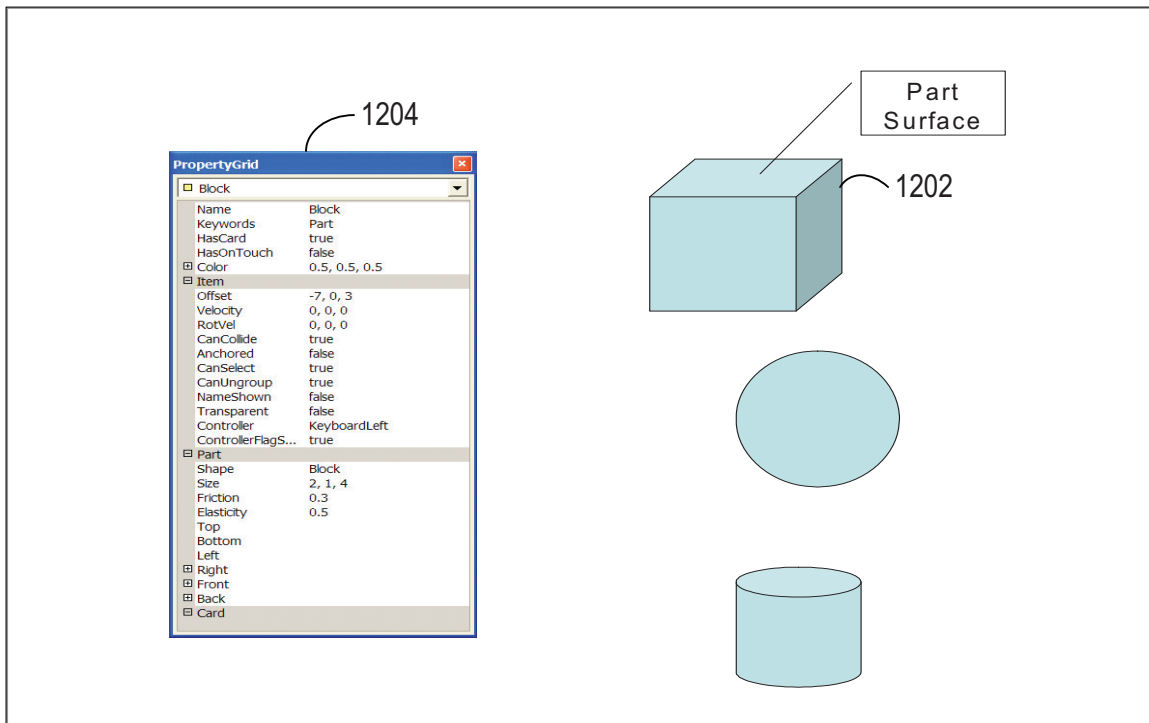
1204

PropertyGrid

Block

| | |
|---|---|
| Name | Block |
| Keywords | Part |
| HasCard | true |
| HasOnTouch | false |
| ⊞ Color | 0.5, 0.5, 0.5 |
| ⊟ Item | |
| Offset | -7, 0, 3 |
| Velocity | 0, 0, 0 |
| RotVel | 0, 0, 0 |
| CanCollide | true |
| Anchored | false |
| CanSelect | true |
| CanUngroup | true |
| NameShown | false |
| Transparent | false |
| Controller | KeyboardLeft |
| ControllerFlagS... | true |
| ⊟ Part | |
| Shape | Block |
| Size | 2, 1, 4 |
| Friction | 0.3 |
| Elasticity | 0.5 |
| Top | |
| Bottom | |
| Left | |
| ⊞ Right | |
| ⊞ Front | |
| ⊞ Back | |
| ⊟ Card | |

Part Surface

1202